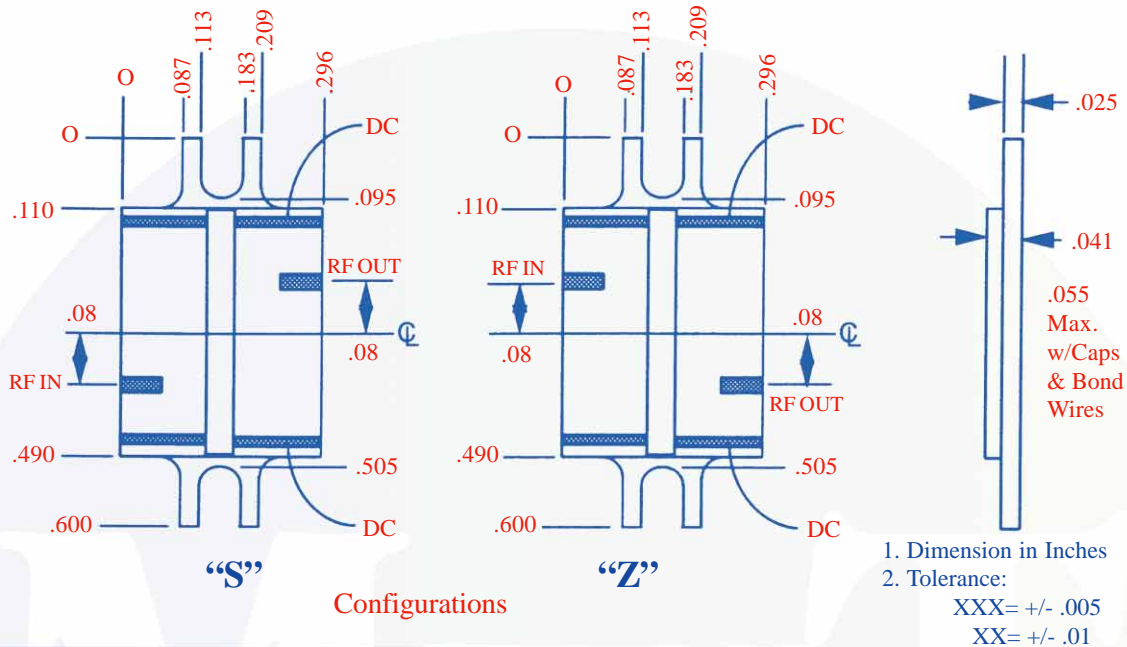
O .087 .113 .183 .209 .296

O

DC

.110

.095

RF OUT

.08

.08

RF IN

.490

.505

.600

DC

“S”

O .087 .113 .183 .209 .296

O

DC

.110

.095

RF IN

.08

.08

RF OUT

.490

.505

.600

DC

“Z”

Configurations

.025

.041

.055 Max. w/Caps & Bond Wires

1. Dimension in Inches
2. Tolerance:
XXX= +/- .005
XX= +/- .01